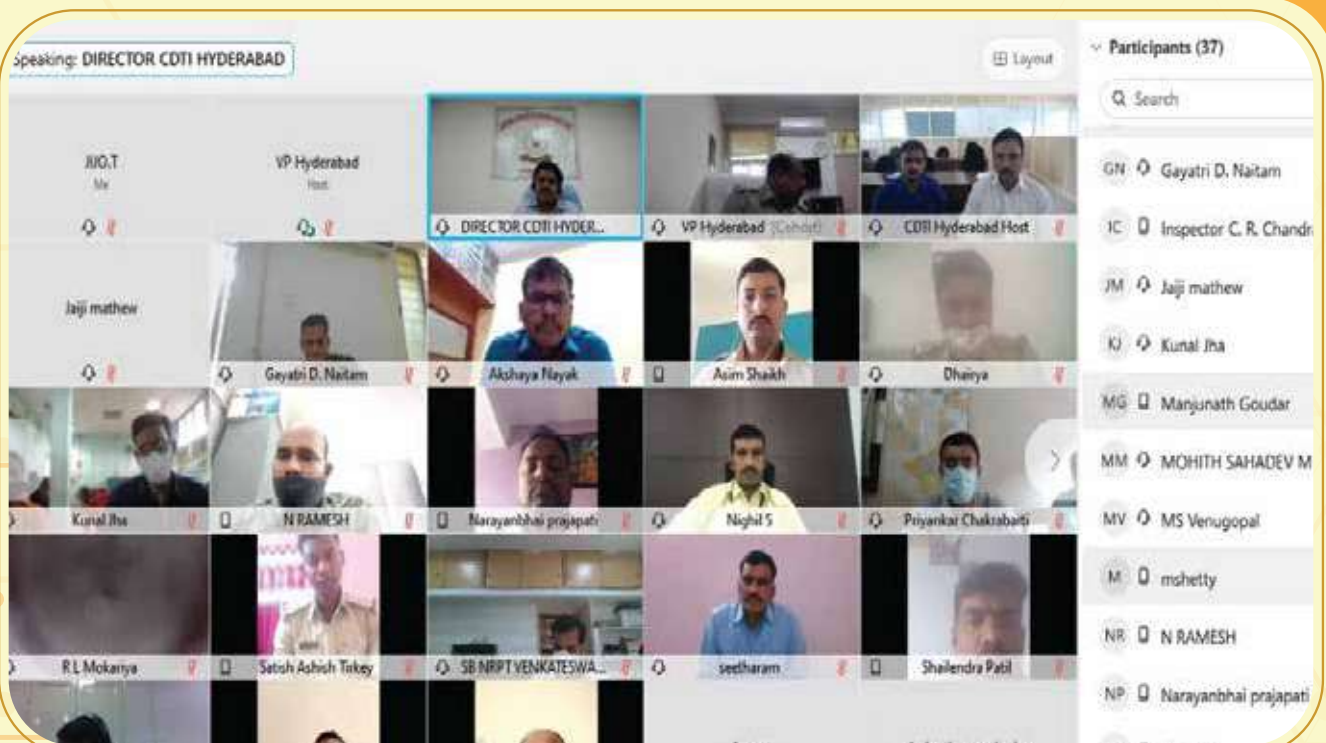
Speaking: DIRECTOR CDTI HYDERABAD

Layout

Participants (37)

Search

JIO.T
Me

VP Hyderabad
Host

DIRECTOR CDTI HYDER...

VP Hyderabad (Cohost)

CDTI Hyderabad Host

Jaiji mathew

Gayatri D. Naitam

Akshaya Nayak

Asim Shaikh

Dhairya

Kunal Jha

N RAMESH

Narayanbhai prajapati

Nighil S

Priyankar Chakrabarti

R L Mokariya

Satish Ashish Tirkey

SB NRPT VENKATESWA...

seetharam

Shailendra Patil

GN Gayatri D. Naitam

IC Inspector C. R. Chandr

JM Jaiji mathew

KJ Kunal Jha

MG Manjunath Goudar

MM MOHITH SAHADEV M

MV MS Venugopal

M mshetty

NR N RAMESH

NP Narayanbhai prajapati